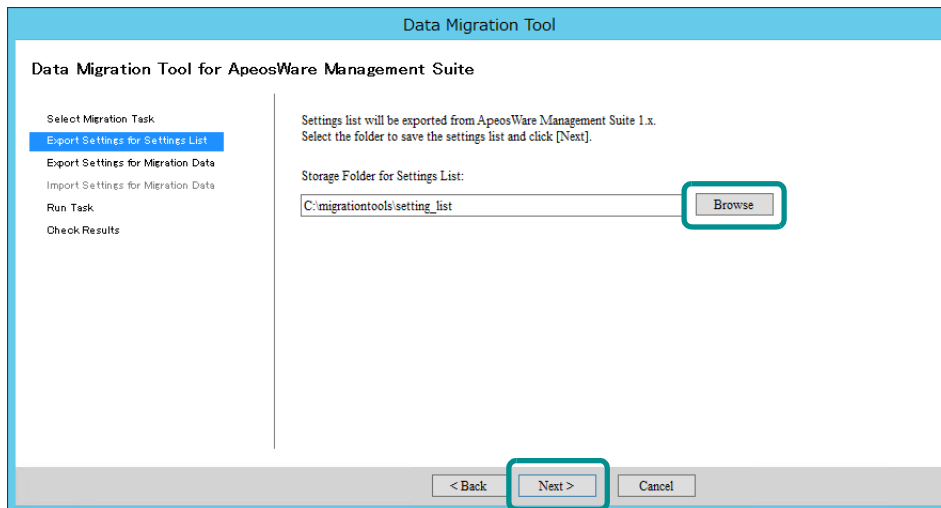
Data Migration Tool

Data Migration Tool for ApeosWare Management Suite

Select Migration Task
Export Settings for Settings List
Export Settings for Migration Data
Import Settings for Migration Data
Run Task
Check Results

Settings list will be exported from ApeosWare Management Suite 1.x.
Select the folder to save the settings list and click [Next].

Storage Folder for Settings List:

C:\migrationtools\setting_list

Browse

< Back

Next >

Cancel